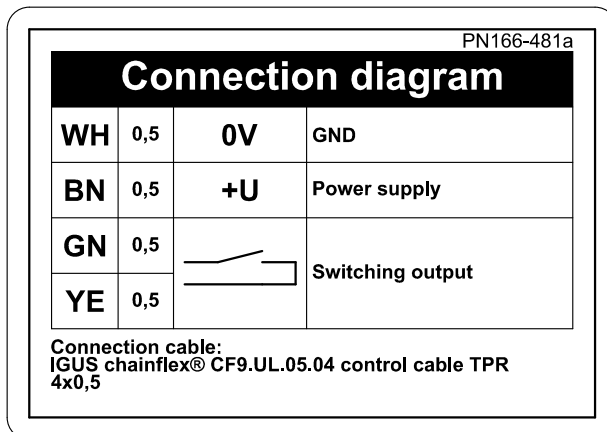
PN166-481a

Connection diagram

| | | | |
|---|---|---|---|
| WH | 0,5 | 0V | GND |
| BN | 0,5 | +U | Power supply |
| GN | 0,5 | | Switching output |
| YE | 0,5 | | |

Connection cable:
IGUS chainflex® CF9.UL.05.04 control cable TPR 4x0,5